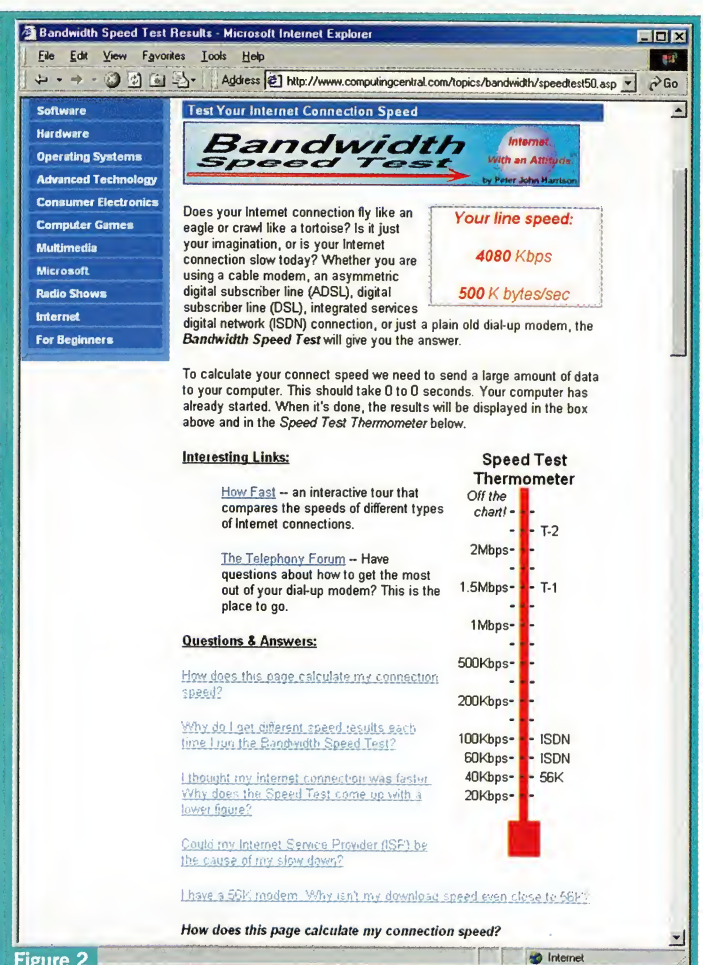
Bandwidth Speed Test Results - Microsoft Internet Explorer

File Edit View Favorites Tools Help

Address http://www.computingcentral.com/topics/bandwidth/speedtest50.asp Go

Software
Hardware
Operating Systems
Advanced Technology
Consumer Electronics
Computer Games
Multimedia
Microsoft
Radio Shows
Internet
For Beginners

Test Your Internet Connection Speed

Bandwidth Speed Test

Internet With an Attitude by Peter John Harrison

Your line speed:

4080 Kbps

500 K bytes/sec

Does your Internet connection fly like an eagle or crawl like a tortoise? Is it just your imagination, or is your Internet connection slow today? Whether you are using a cable modem, an asymmetric digital subscriber line (ADSL), digital subscriber line (DSL), integrated services digital network (ISDN) connection, or just a plain old dial-up modem, the *Bandwidth Speed Test* will give you the answer.

To calculate your connect speed we need to send a large amount of data to your computer. This should take 0 to 0 seconds. Your computer has already started. When it's done, the results will be displayed in the box above and in the *Speed Test Thermometer* below.

Interesting Links:

How Fast -- an interactive tour that compares the speeds of different types of Internet connections.

The Telephony Forum -- Have questions about how to get the most out of your dial-up modem? This is the place to go.

Questions & Answers:

How does this page calculate my connection speed?

Why do I get different speed results each time I run the Bandwidth Speed Test?

I thought my internet connection was faster. Why does the Speed Test come up with a lower figure?

Could my Internet Service Provider (ISP) be the cause of my slow down?

I have a 56K modem. Why isn't my download speed even close to 56K?

Speed Test Thermometer

Off the chart!

T-2

2Mbps

1.5Mbps T-1

1Mbps

500Kbps

200Kbps

100Kbps ISDN

60Kbps ISDN

40Kbps 56K

20Kbps

*How does this page calculate my connection speed?*

Internet

Figure 2